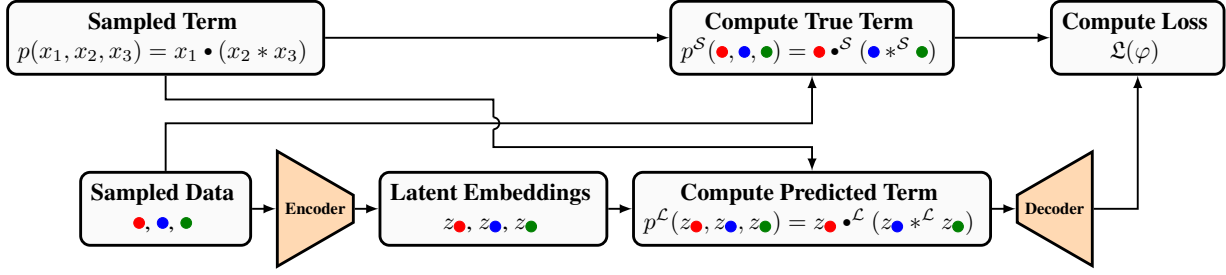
Sampled Term
$p(x_1, x_2, x_3) = x_1 \bullet (x_2 * x_3)$

Compute True Term
$p^{\mathcal{S}}(●, ●, ●) = ● \bullet^{\mathcal{S}} (● *^{\mathcal{S}} ●)$

Compute Loss
$\mathfrak{L}(\varphi)$

Sampled Data
●, ●, ●

Encoder

Latent Embeddings
$z_●, z_●, z_●$

Compute Predicted Term
$p^{\mathcal{L}}(z_●, z_●, z_●) = z_● \bullet^{\mathcal{L}} (z_● *^{\mathcal{L}} z_●)$

Decoder